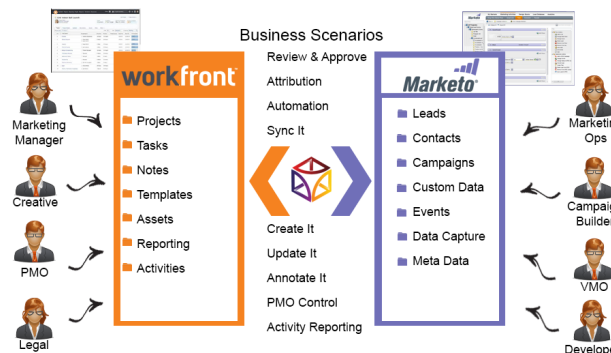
Business Scenarios

Marketing Manager

Creative

PMO

Legal

workfront

Projects
Tasks
Notes
Templates
Assets
Reporting
Activities

Review & Approve
Attribution
Automation
Sync It

Create It
Update It
Annotate It
PMO Control
Activity Reporting

Marketo

Leads
Contacts
Campaigns
Custom Data
Events
Data Capture
Meta Data

Marketing Ops

Campaign Builder

VMO

Developer